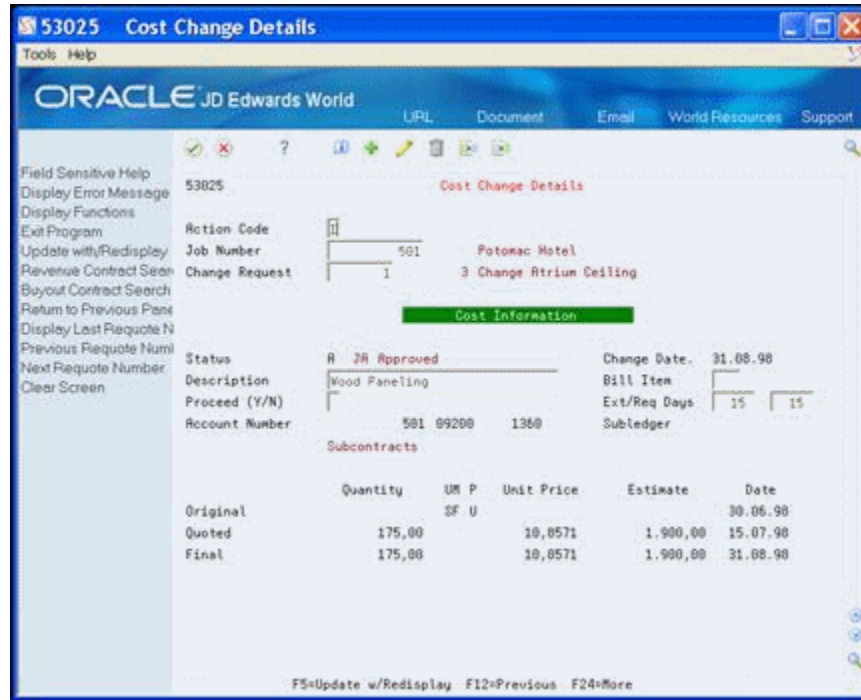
53025 Cost Change Details

Tools Help

ORACLE JD Edwards World

URL Document Email World Resources Support

Field Sensitive Help
Display Error Message
Display Functions
Exit Program
Update with/Redisplay
Revenue Contract Sear
Buyout Contract Search
Return to Previous Pane
Display Last Requote N
Previous Requote Numl
Next Requote Number
Clear Screen

53025 Cost Change Details

Action Code I
Job Number 501 Potomac Hotel
Change Request 1 3 Change Atrium Ceiling

Cost Information

Status A 2A Approved
Description Wood Paneling
Proceed (Y/N)
Account Number 501 09200 1360
Subcontracts

Change Date. 31.08.98
Bill Item
Ext/Req Days 15 15
Subledger

| | Quantity | UM P | Unit Price | Estimate | Date |
|---|---|---|---|---|---|
| Original | | SF U | | | 30.06.98 |
| Quoted | 175,00 | | 10,8571 | 1.900,00 | 15.07.98 |
| Final | 175,00 | | 10,8571 | 1.900,00 | 31.08.98 |

F5=Update w/Redisplay F12=Previous F24=More